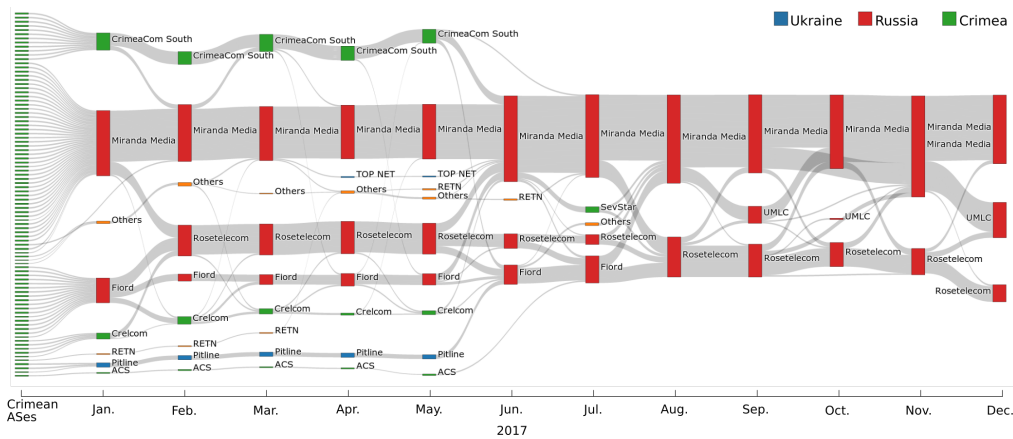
Ukraine Russia Crimea

CrimeaCom South
Miranda Media
Others
Fiord
Crelcom
RETN
Pitline
ACS

CrimeaCom South
Miranda Media
Others
Rosetelecom
Fiord
Crelcom
RETN
Pitline
ACS

CrimeaCom South
Miranda Media
Others
Rosetelecom
Fiord
Crelcom
RETN
Pitline
ACS

CrimeaCom South
Miranda Media
TOP NET
Others
Rosetelecom
Fiord
Crelcom
Pitline
ACS

CrimeaCom South
Miranda Media
TOP NET
RETN
Others
Rosetelecom
Fiord
Crelcom
Pitline
ACS

Miranda Media
RETN
Rosetelecom
Fiord

Miranda Media
SevStar
Others
Rosetelecom
Fiord

Miranda Media
Rosetelecom

Miranda Media
UMLC
Rosetelecom

Miranda Media
UMLC
Rosetelecom

Miranda Media
Miranda Media
Rosetelecom

UMLC
Rosetelecom

Crimean ASes Jan. Feb. Mar. Apr. May. Jun. Jul. Aug. Sep. Oct. Nov. Dec.
2017